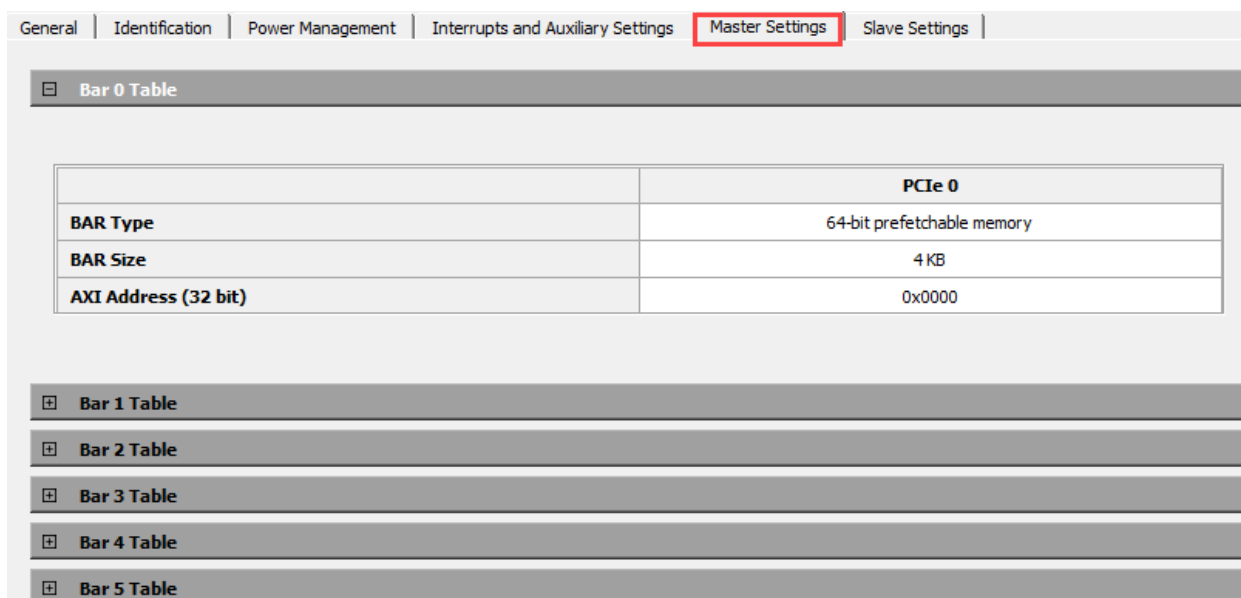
General | Identification | Power Management | Interrupts and Auxiliary Settings | Master Settings | Slave Settings

⊟ Bar 0 Table

| | PCIe 0 |
|---|---|
| BAR Type | 64-bit prefetchable memory |
| BAR Size | 4 KB |
| AXI Address (32 bit) | 0x0000 |

⊞ Bar 1 Table

⊞ Bar 2 Table

⊞ Bar 3 Table

⊞ Bar 4 Table

⊞ Bar 5 Table